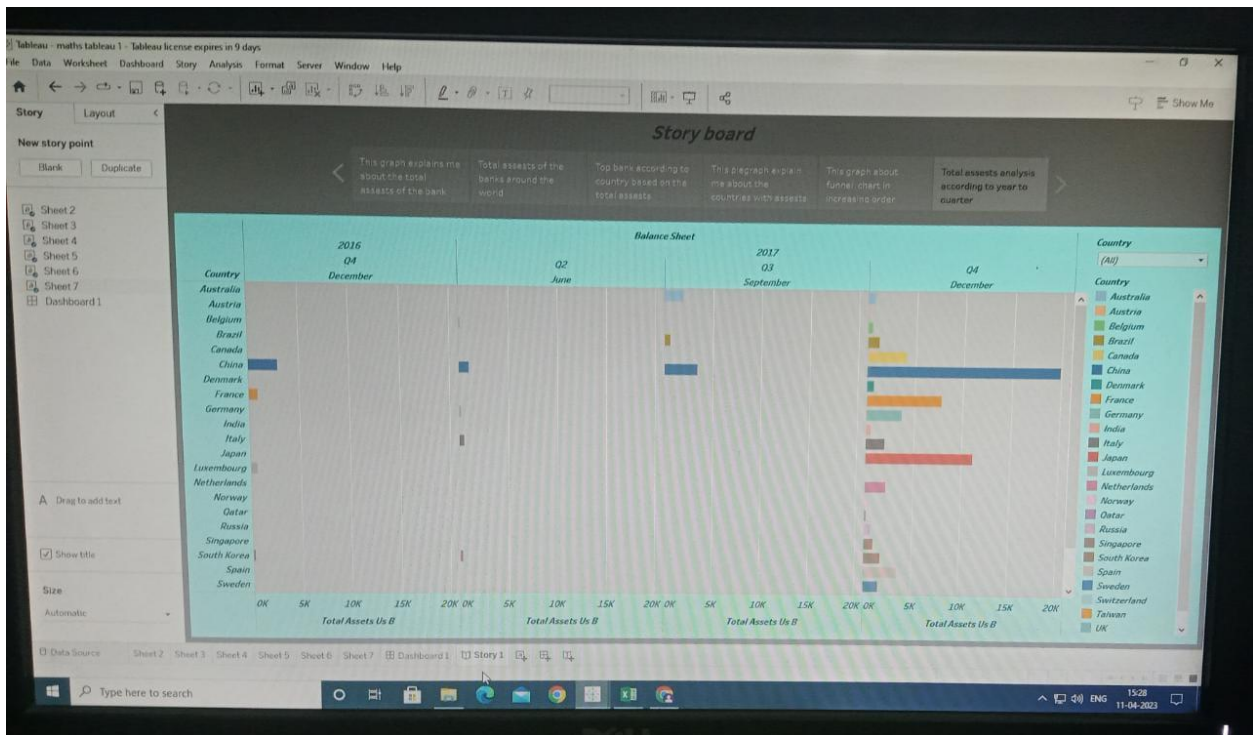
Tableau - maths tableau 1 - Tableau license expires in 9 days

File Data Worksheet Dashboard Story Analysis Format Server Window Help

Show Me

Story Layout

New story point

Blank Duplicate

Sheet 2
Sheet 3
Sheet 4
Sheet 5
Sheet 6
Sheet 7
Dashboard 1

Story board

This graph explains me about the total assests of the bank

Total assests of the banks around the world

Top bank according to country based on the total assests

This pagraph explain me about the countries with assests

This graph about funnel chart in increasing order

Total assests analysis according to year to quarter

Balance Sheet

2016
Q4
December

2017
Q2
June

Q3
September

Q4
December

Country
Australia
Austria
Belgium
Brazil
Canada
China
Denmark
France
Germany
India
Italy
Japan
Luxembourg
Netherlands
Norway
Qatar
Russia
Singapore
South Korea
Spain
Sweden

0K 5K 10K 15K 20K 0K 5K 10K 15K 20K 0K 5K 10K 15K 20K 0K 5K 10K 15K 20K

Total Assets Us B
Total Assets Us B
Total Assets Us B
Total Assets Us B

Country
(All)

Country
Australia
Austria
Belgium
Brazil
Canada
China
Denmark
France
Germany
India
Italy
Japan
Luxembourg
Netherlands
Norway
Qatar
Russia
Singapore
South Korea
Spain
Sweden
Switzerland
Taiwan
UK

A Drag to add text

Show title

Size
Automatic

Data Source Sheet2 Sheet3 Sheet4 Sheet5 Sheet6 Sheet7 Dashboard 1 Story 1

Type here to search

ENG 15:28 11-04-2023